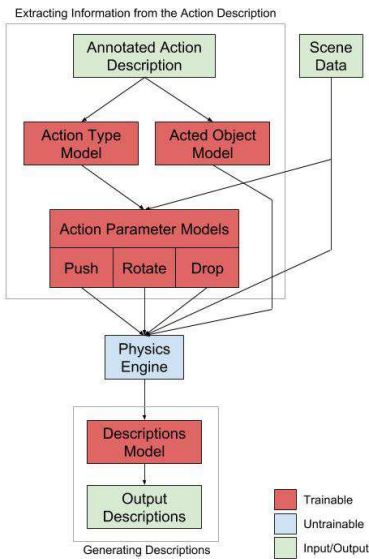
Extracting Information from the Action Description

Annotated Action Description

Scene Data

Action Type Model

Acted Object Model

Action Parameter Models

Push

Rotate

Drop

Physics Engine

Descriptions Model

Output Descriptions

Generating Descriptions

Trainable

Untrainable

Input/Output